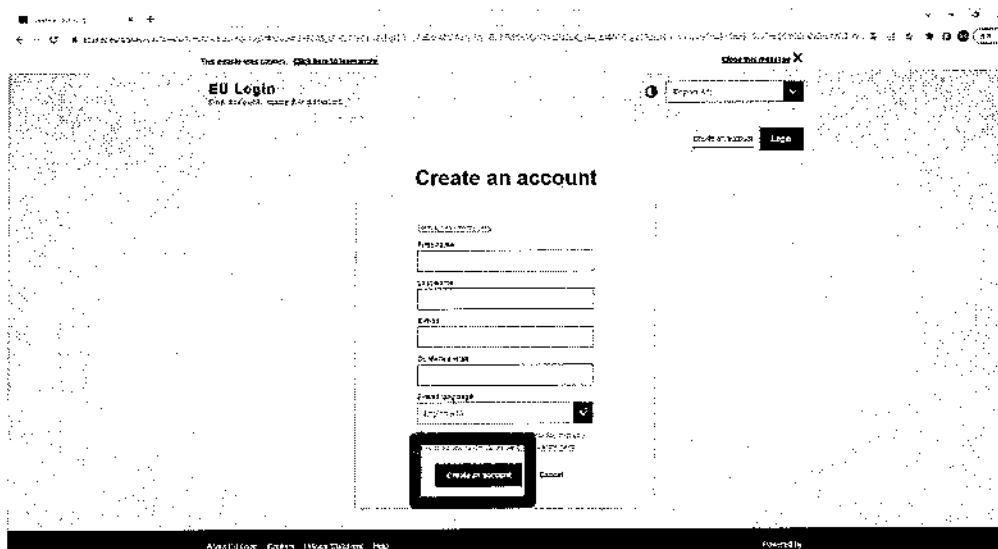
This website uses cookies. Click here to learn more.

Close this message X

EU Login

One account, many EU services

English (en)

Create an account

Login

Create an account

First name

Last name

E-mail

Confirm e-mail

E-mail language

English (en)

Create an account

Cancel

About EU Login   Cookies   Privacy Statement   Help

Powered by